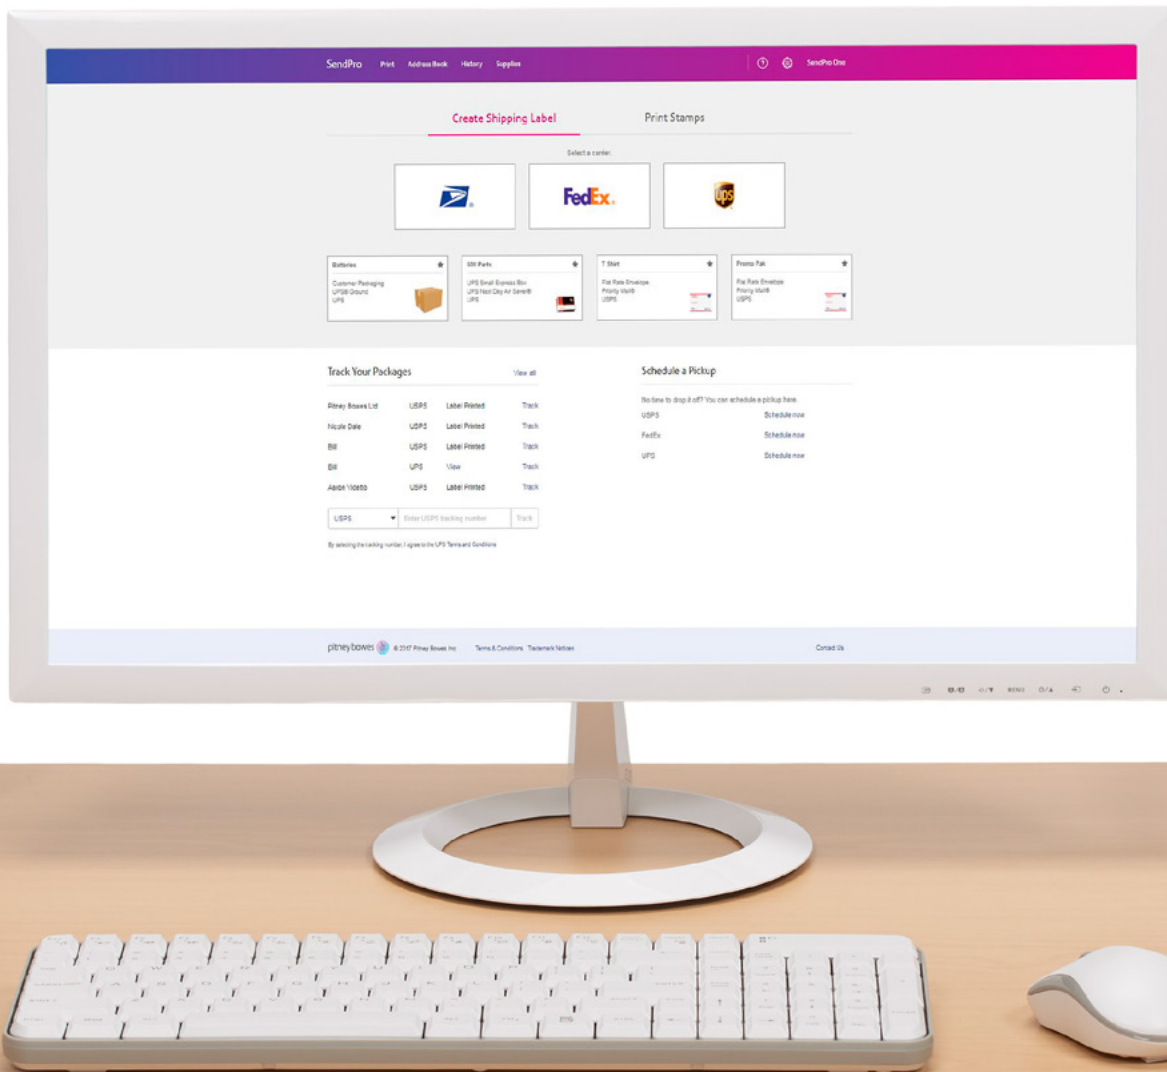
SendPro Print Address Book History Supplies SendPro One

Create Shipping Label Print Stamps

Select a carrier:

FedEx.

ups

Batteries
Customer Packaging
UPS® Ground
UPS

Gift Parts
UPS Small Express Box
UPS Next Day Air Saver®
UPS

T Shirt
Flat Rate Envelope
Priority Mail®
USPS

Promo Pak
Flat Rate Envelope
Priority Mail®
USPS

Track Your Packages View all

| | | | |
|---|---|---|---|
| Pitney Bowes Ltd | USPS | Label Printed | Track |
| Nicole Dale | USPS | Label Printed | Track |
| Bill | USPS | Label Printed | Track |
| Bill | UPS | View | Track |
| Aaron Vidatto | USPS | Label Printed | Track |

USPS Enter USPS tracking number Track

By selecting the tracking number, I agree to the UPS Terms and Conditions

Schedule a Pickup

No time to drop it off? You can schedule a pickup here.

USPS Schedule now
FedEx Schedule now
UPS Schedule now

pitney bowes © 2017 Pitney Bowes Inc. Terms & Conditions Trademark Notices Contact Us

MENU